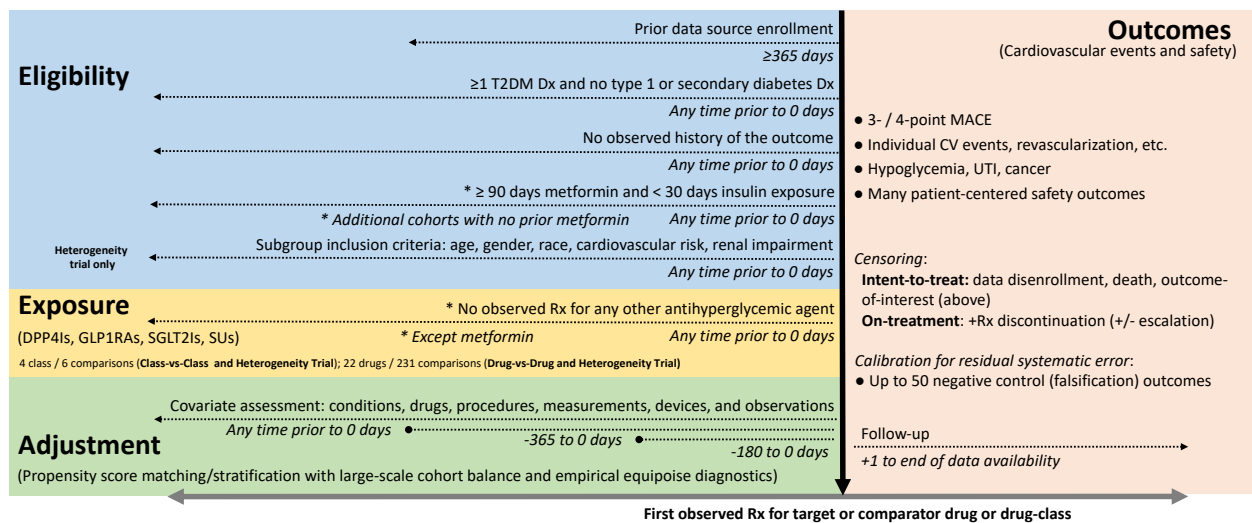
Eligibility

Prior data source enrollment
≥365 days
≥1 T2DM Dx and no type 1 or secondary diabetes Dx
Any time prior to 0 days
No observed history of the outcome
Any time prior to 0 days
* ≥ 90 days metformin and < 30 days insulin exposure
* Additional cohorts with no prior metformin
Any time prior to 0 days
Heterogeneity trial only
Subgroup inclusion criteria: age, gender, race, cardiovascular risk, renal impairment
Any time prior to 0 days

Exposure
(DPP4Is, GLP1RAs, SGLT2Is, SUs)
* No observed Rx for any other antihyperglycemic agent
* Except metformin
Any time prior to 0 days
4 class / 6 comparisons (Class-vs-Class and Heterogeneity Trial); 22 drugs / 231 comparisons (Drug-vs-Drug and Heterogeneity Trial)

Adjustment
Covariate assessment: conditions, drugs, procedures, measurements, devices, and observations
Any time prior to 0 days
-365 to 0 days
-180 to 0 days
(Propensity score matching/stratification with large-scale cohort balance and empirical equipoise diagnostics)

Outcomes
(Cardiovascular events and safety)
● 3- / 4-point MACE
● Individual CV events, revascularization, etc.
● Hypoglycemia, UTI, cancer
● Many patient-centered safety outcomes

Censoring:
Intent-to-treat: data disenrollment, death, outcome-of-interest (above)
On-treatment: +Rx discontinuation (+/- escalation)

Calibration for residual systematic error:
● Up to 50 negative control (falsification) outcomes

Follow-up
+1 to end of data availability

First observed Rx for target or comparator drug or drug-class